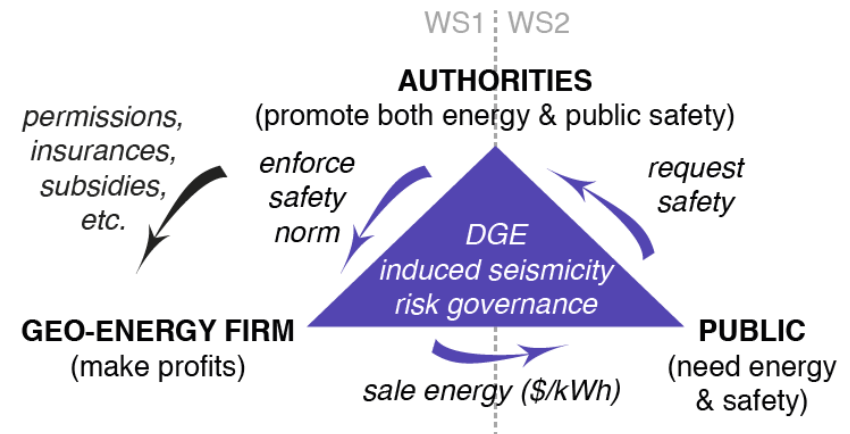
WS1 WS2

AUTHORITIES
(promote both energy & public safety)

permissions, insurances, subsidies, etc.

enforce safety norm

request safety

DGE induced seismicity risk governance

GEO-ENERGY FIRM
(make profits)

PUBLIC
(need energy & safety)

sale energy ($/kWh)